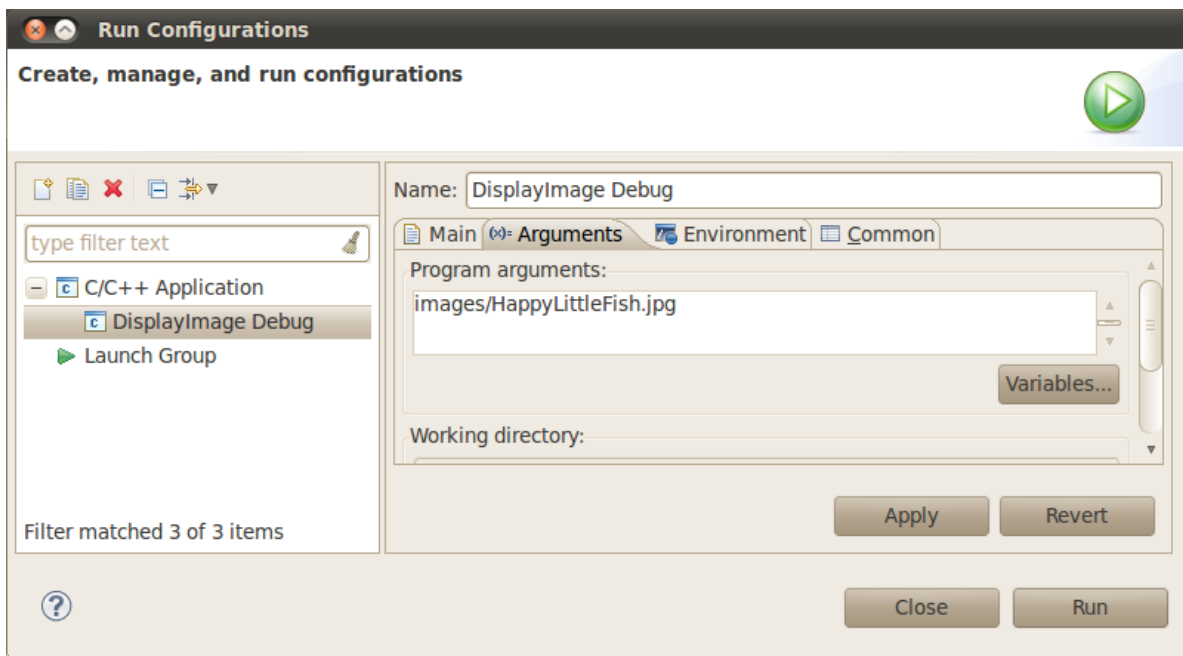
Run Configurations

Create, manage, and run configurations

type filter text

C/C++ Application

DisplayImage Debug

Launch Group

Filter matched 3 of 3 items

Name: DisplayImage Debug

Main | (x)= Arguments | Environment | Common

Program arguments:

images/HappyLittleFish.jpg

Variables...

Working directory:

Apply | Revert

Close | Run